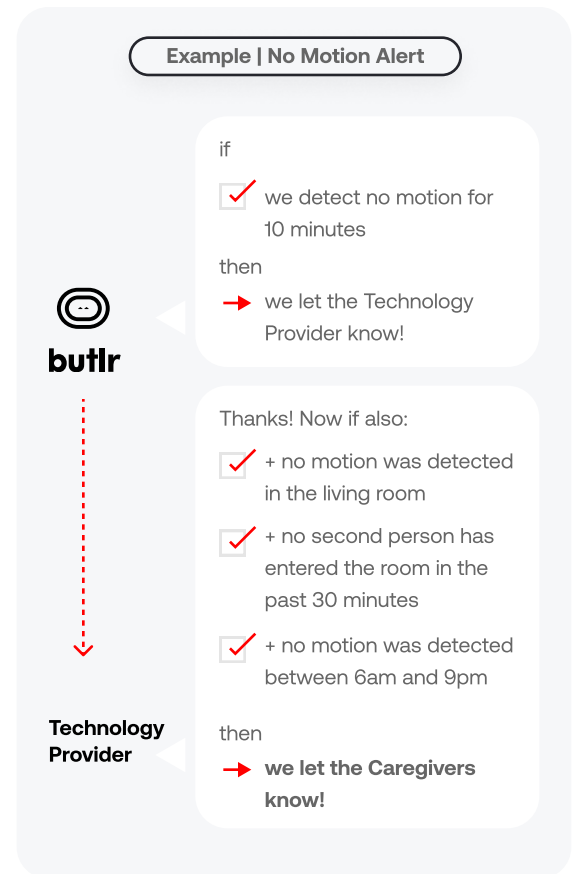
Example | No Motion Alert

if

we detect no motion for 10 minutes

then

we let the Technology Provider know!

butlr

Thanks! Now if also:

+ no motion was detected in the living room

+ no second person has entered the room in the past 30 minutes

+ no motion was detected between 6am and 9pm

Technology Provider

then

we let the Caregivers know!